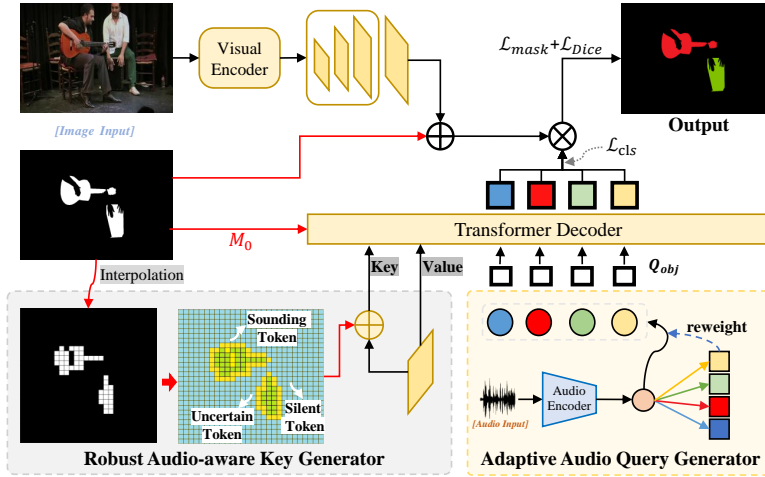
Visual Encoder

$\mathcal{L}_{mask}+\mathcal{L}_{Dice}$

Output

[Image Input]

$\mathcal{L}_{cls}$

$M_0$

Transformer Decoder

Interpolation

Key

Value

$Q_{obj}$

Sounding Token

Uncertain Token

Silent Token

reweight

[Audio Input]

Audio Encoder

Robust Audio-aware Key Generator

Adaptive Audio Query Generator